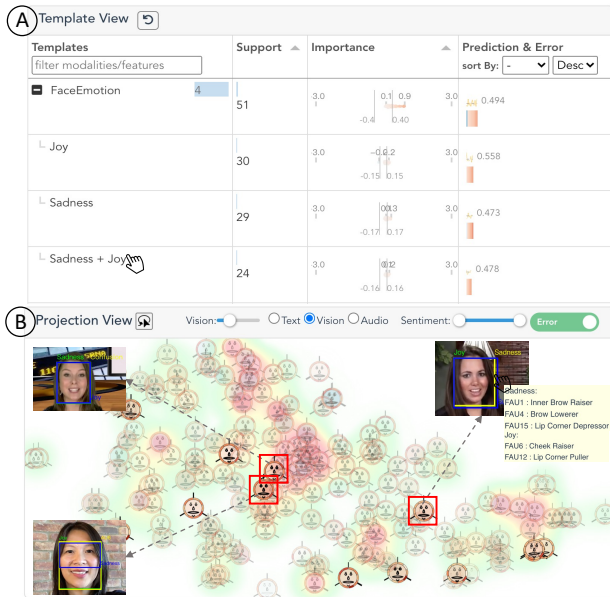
A Template View

| Templates | Support | Importance | Prediction & Error |
|---|---|---|---|
| filter modalities/features | | | sort By: - Desc |
| FaceEmotion 4 | 51 | 3.0 0.1 0.9 1 -0.4 0.40 | 0.494 |
| Joy | 30 | 3.0 -0.2 0.2 1 -0.15 0.15 | 0.558 |
| Sadness | 29 | 3.0 0.3 1 -0.17 0.17 | 0.473 |
| Sadness + Joy | 24 | 3.0 0.2 1 -0.16 0.16 | 0.478 |

B Projection View Vision: Text Vision Audio Sentiment: Error

Sadness Joy

Joy Sadness

Sadness:
FAU1 : Inner Brow Raiser
FAU4 : Brow Lowerer
FAU15 : Lip Corner Depressor
Joy:
FAU6 : Cheek Raiser
FAU12 : Lip Corner Puller